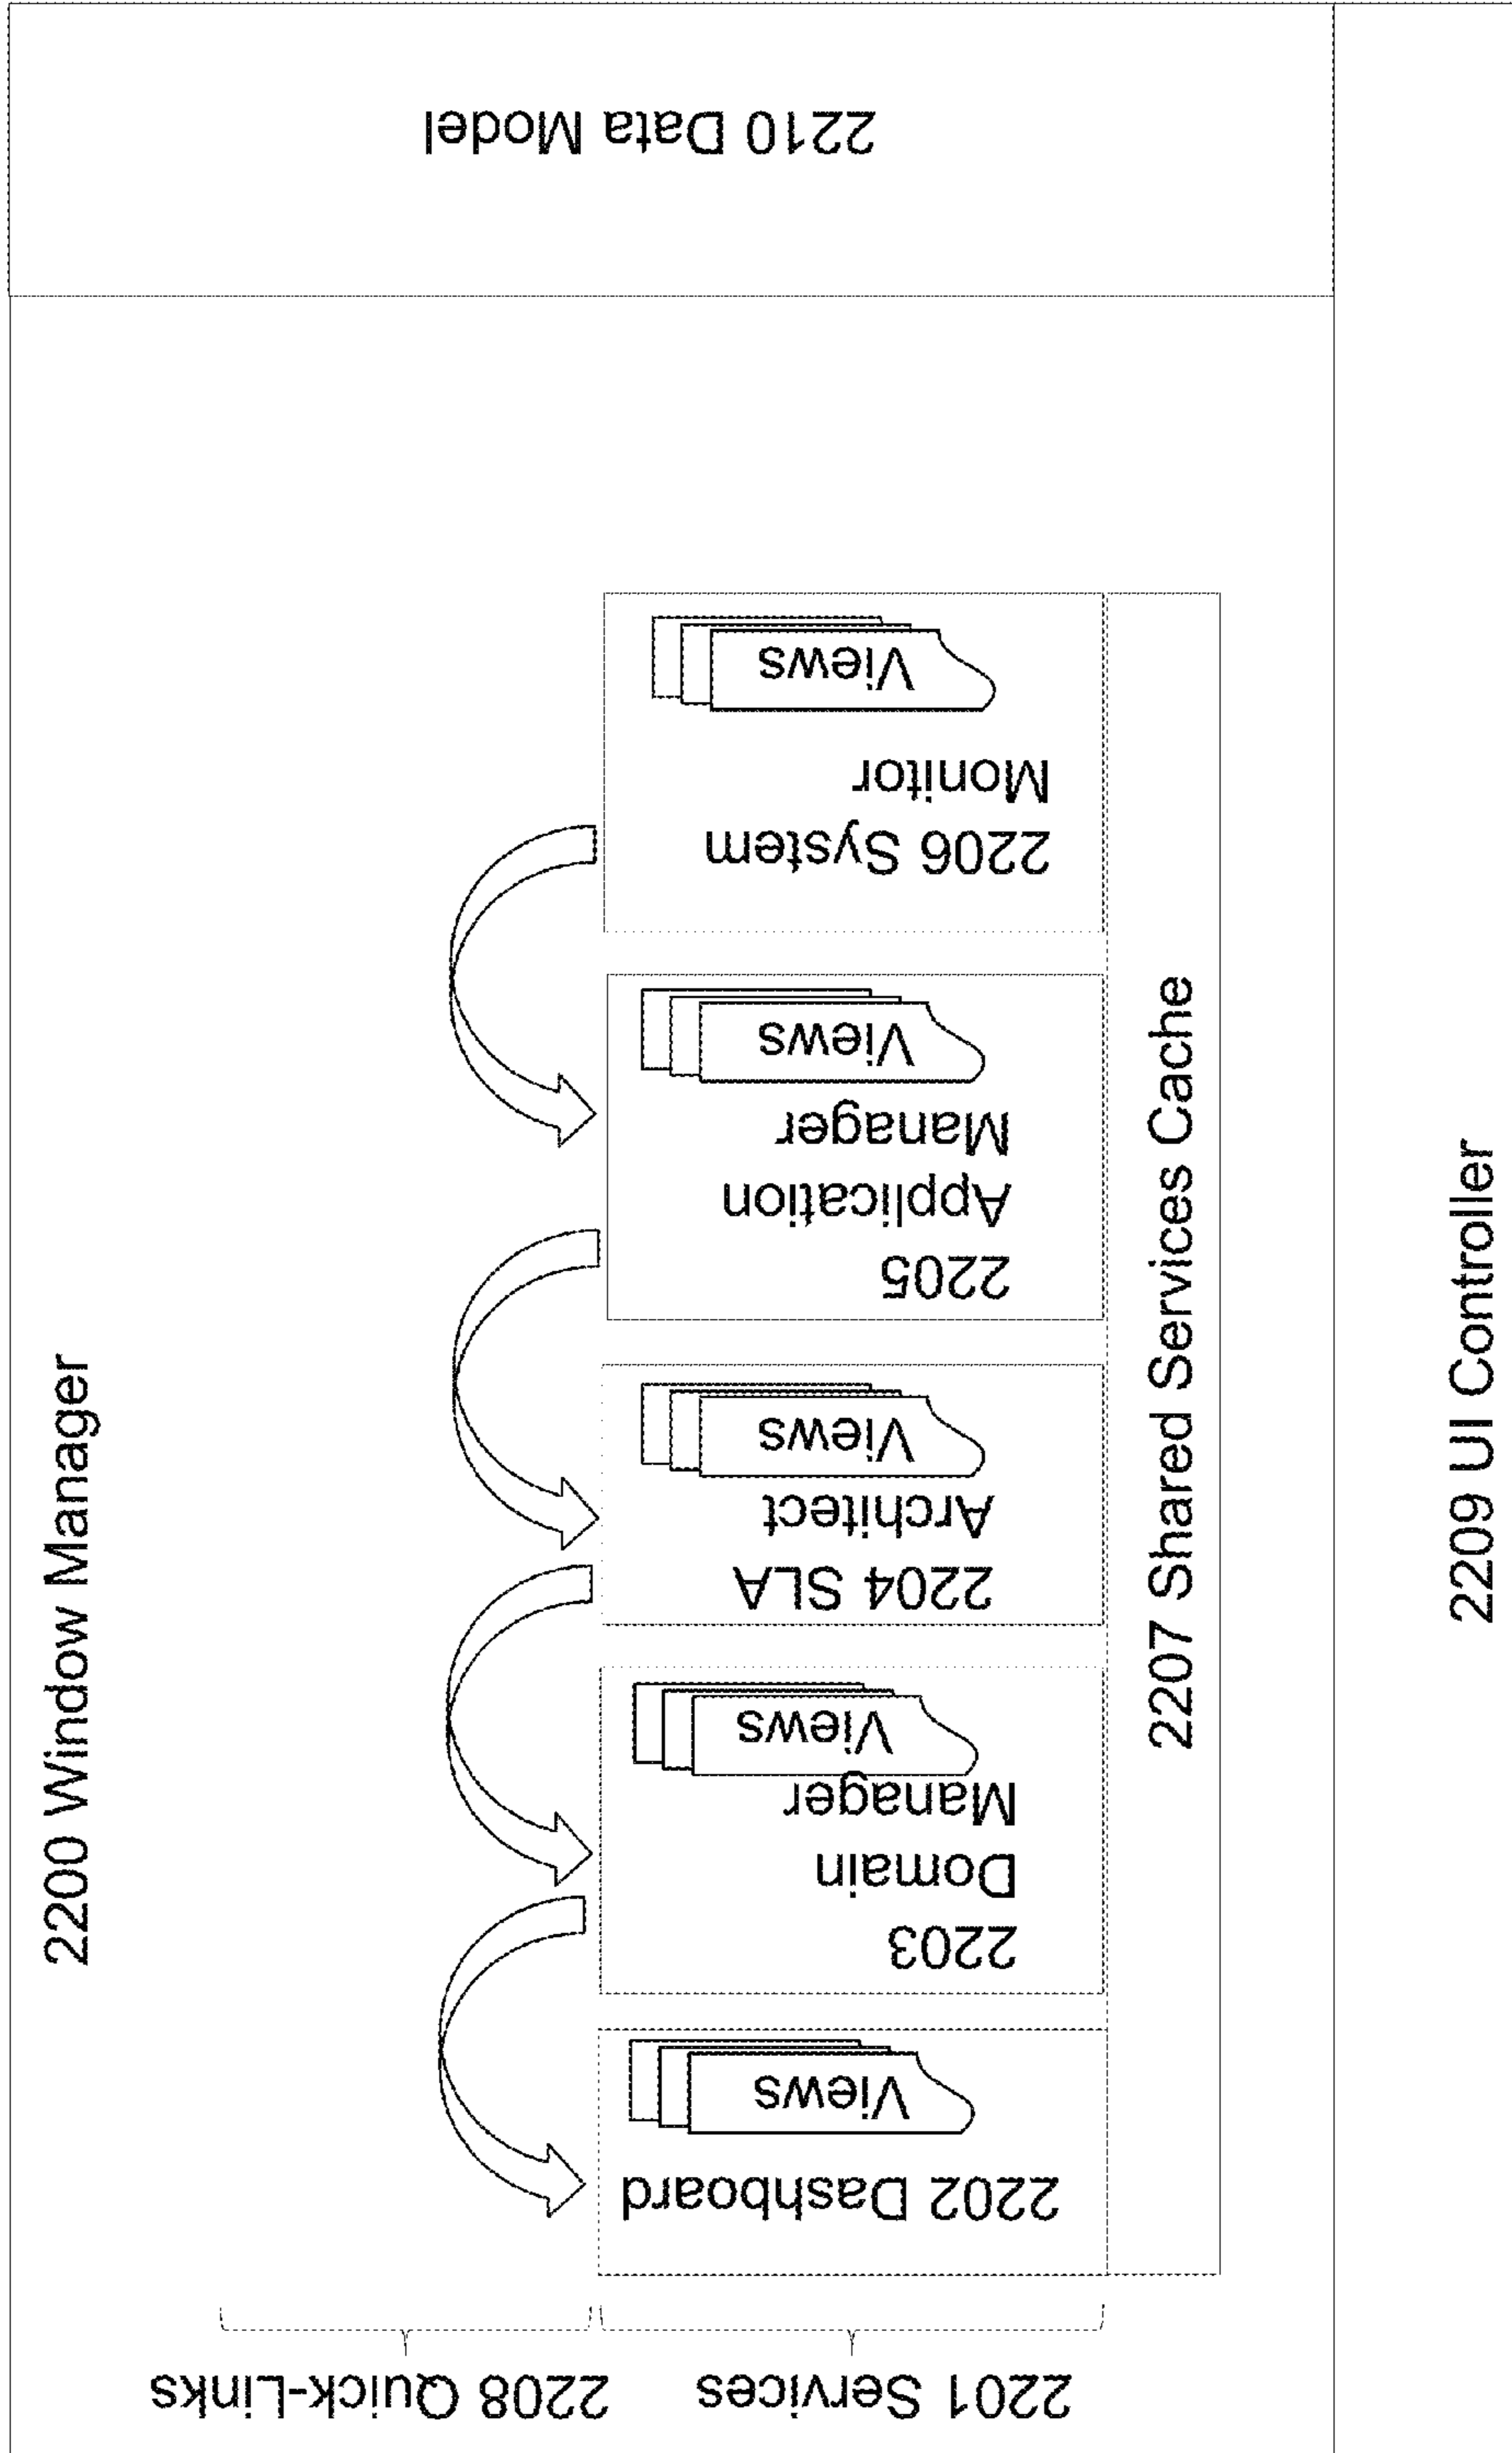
2200 Window Manager

2210 Data Model

2206 System Monitor

Views

2205 Application Manager

Views

2204 SLA Architect

Views

2203 Domain Manager

Views

2202 Dashboard

Views

2207 Shared Services Cache

2201 Services

2208 Quick-Links

2209 UI Controller